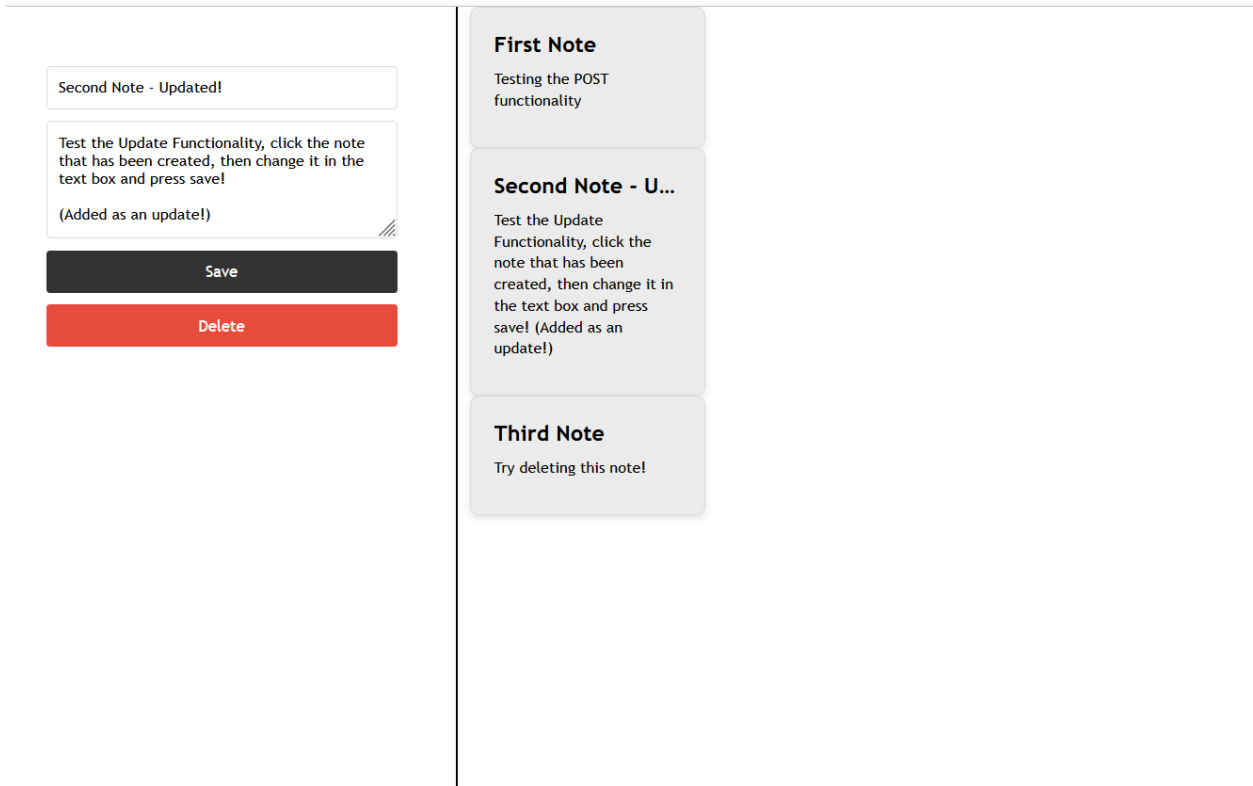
Second Note - Updated!

Test the Update Functionality, click the note that has been created, then change it in the text box and press save!

(Added as an update!)

Save

Delete

First Note

Testing the POST functionality

Second Note - U...

Test the Update Functionality, click the note that has been created, then change it in the text box and press save! (Added as an update!)

Third Note

Try deleting this note!